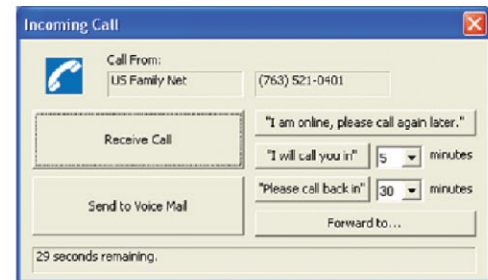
Incoming Call

Call From:
US Family Net
(763) 521-0401

Receive Call

"I am online, please call again later."

"I will call you in" 5 minutes

Send to Voice Mail

"Please call back in" 30 minutes

Forward to...

29 seconds remaining.